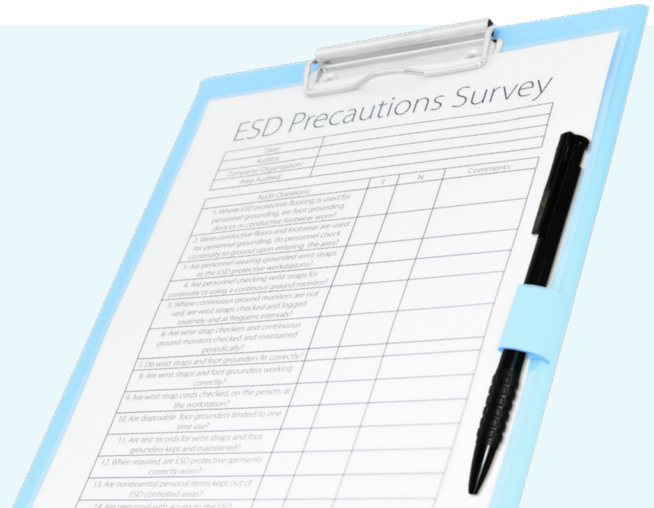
ESD Precautions Survey

Date:
Auditor:
Company/ Organization:
Area Audited:

| Audit Questions | Y | N | Comments |
|---|---|---|---|
| 1. Where ESD protective flooring is used for personnel grounding, are foot grounding devices or conductive footwear worn? | | | |
| 2. Were conductive floors and footwear are used for personnel grounding, do personnel check continuity to ground upon entering the area? | | | |
| 3. Are personnel wearing grounded wrist straps at the ESD protective workstations? | | | |
| 4. Are personnel checking wrist straps for continuity or using a continuous ground monitor? | | | |
| 5. Where continuous ground monitors are not used, are wrist straps checked and logged routinely and at frequent intervals? | | | |
| 6. Are wrist strap checkers and continuous ground monitors checked and maintained periodically? | | | |
| 7. Do wrist straps and foot grounders fit correctly? | | | |
| 8. Are wrist straps and foot grounders working correctly? | | | |
| 9. Are wrist strap cords checked, on the person, at the workstation? | | | |
| 10. Are disposable foot grounders limited to one time use? | | | |
| 11. Are test records for wrist straps and foot grounders kept and maintained? | | | |
| 12. When required, are ESD protective garments correctly worn? | | | |
| 13. Are nonessential personal items kept out of ESD controlled areas? | | | |
| 14. Are personnel with access to the ESD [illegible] | | | |